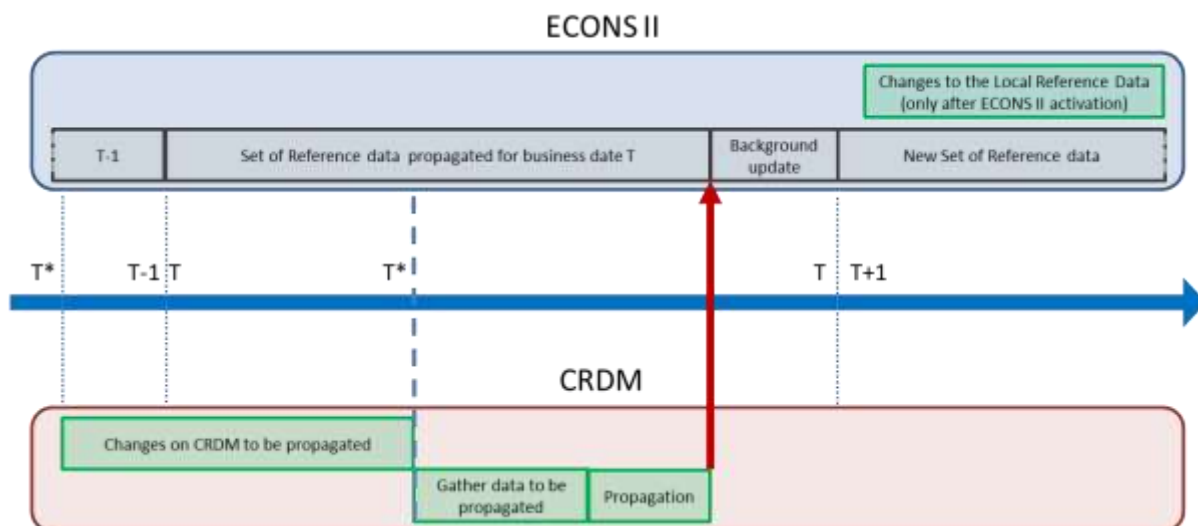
ECONS II

Changes to the Local Reference Data (only after ECONS II activation)

T-1

Set of Reference data propagated for business date T

Background update

New Set of Reference data

T*

T-1

T

T*

T

T+1

CRDM

Changes on CRDM to be propagated

Gather data to be propagated

Propagation